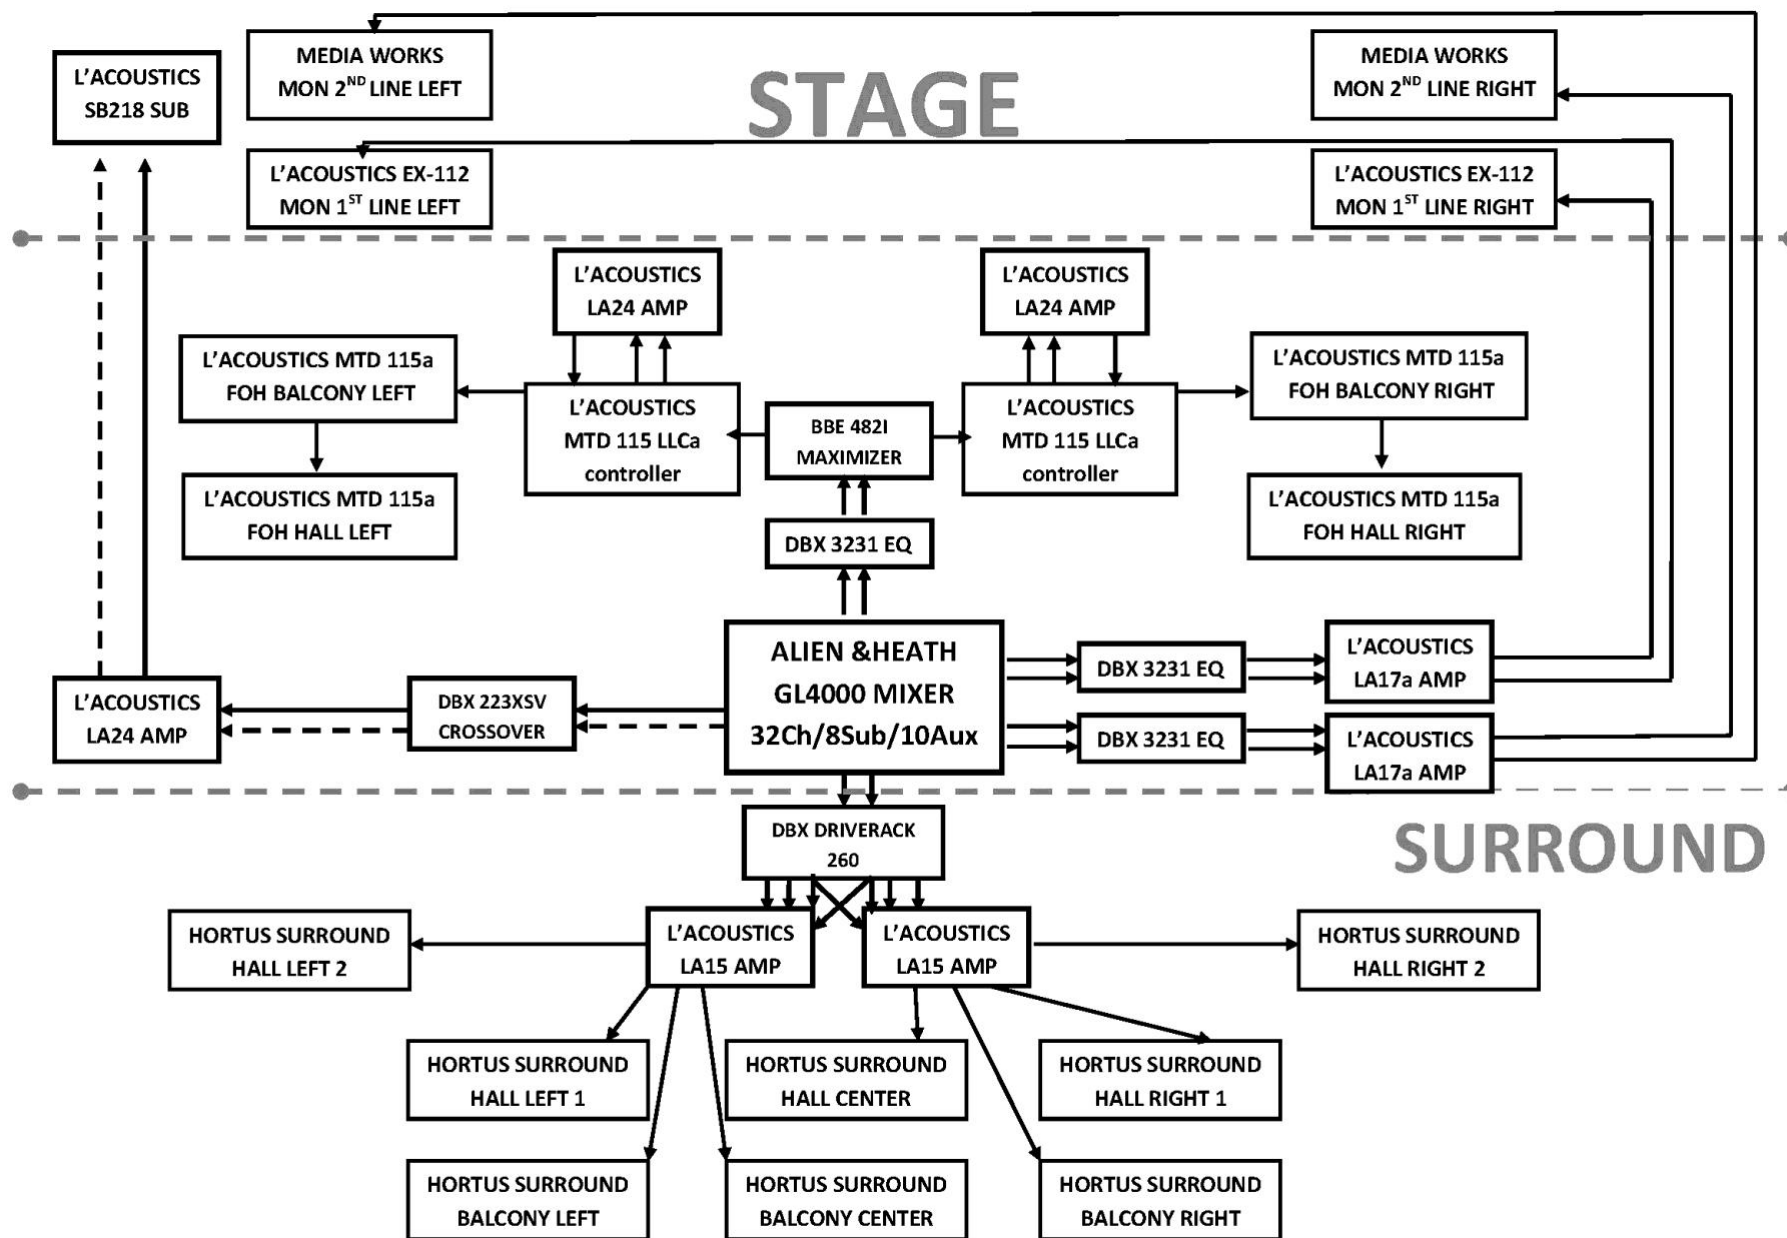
L'ACOUSTICS SB218 SUB

MEDIA WORKS MON 2$^{ND}$ LINE LEFT

STAGE

MEDIA WORKS MON 2$^{ND}$ LINE RIGHT

L'ACOUSTICS EX-112 MON 1$^{ST}$ LINE LEFT

L'ACOUSTICS EX-112 MON 1$^{ST}$ LINE RIGHT

L'ACOUSTICS LA24 AMP

L'ACOUSTICS LA24 AMP

L'ACOUSTICS MTD 115a FOH BALCONY LEFT

L'ACOUSTICS MTD 115 LLCa controller

BBE 482I MAXIMIZER

L'ACOUSTICS MTD 115 LLCa controller

L'ACOUSTICS MTD 115a FOH BALCONY RIGHT

L'ACOUSTICS MTD 115a FOH HALL LEFT

L'ACOUSTICS MTD 115a FOH HALL RIGHT

DBX 3231 EQ

ALIEN &HEATH GL4000 MIXER 32Ch/8Sub/10Aux

DBX 3231 EQ

L'ACOUSTICS LA17a AMP

L'ACOUSTICS LA24 AMP

DBX 223XSV CROSSOVER

DBX 3231 EQ

L'ACOUSTICS LA17a AMP

DBX DRIVERACK 260

SURROUND

HORTUS SURROUND HALL LEFT 2

L'ACOUSTICS LA15 AMP

L'ACOUSTICS LA15 AMP

HORTUS SURROUND HALL RIGHT 2

HORTUS SURROUND HALL LEFT 1

HORTUS SURROUND HALL CENTER

HORTUS SURROUND HALL RIGHT 1

HORTUS SURROUND BALCONY LEFT

HORTUS SURROUND BALCONY CENTER

HORTUS SURROUND BALCONY RIGHT